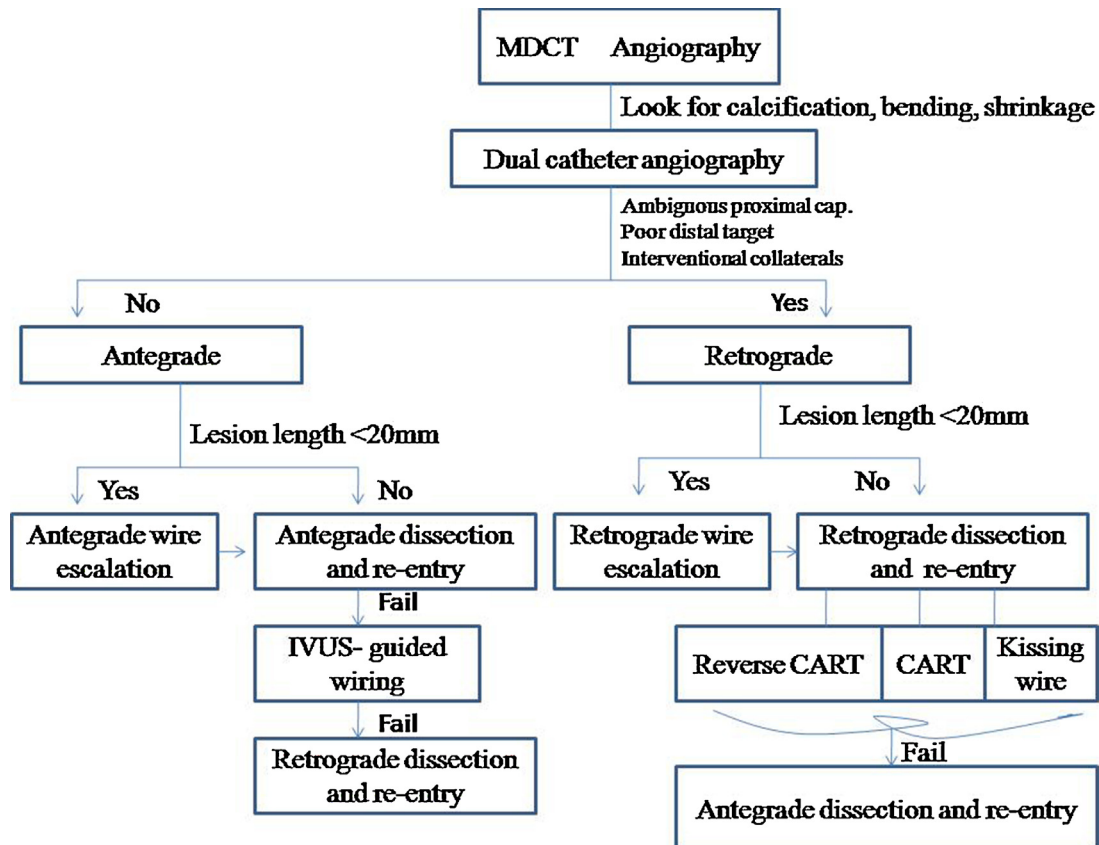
MDCT Angiography

Look for calcification, bending, shrinkage

Dual catheter angiography

Ambiguous proximal cap.
Poor distal target
Interventional collaterals

No

Yes

Antegrade

Retrograde

Lesion length <20mm

Lesion length <20mm

Yes

No

Yes

No

Antegrade wire escalation

Antegrade dissection and re-entry

Retrograde wire escalation

Retrograde dissection and re-entry

Fail

IVUS- guided wiring

Reverse CART

CART

Kissing wire

Fail

Retrograde dissection and re-entry

Fail

Antegrade dissection and re-entry